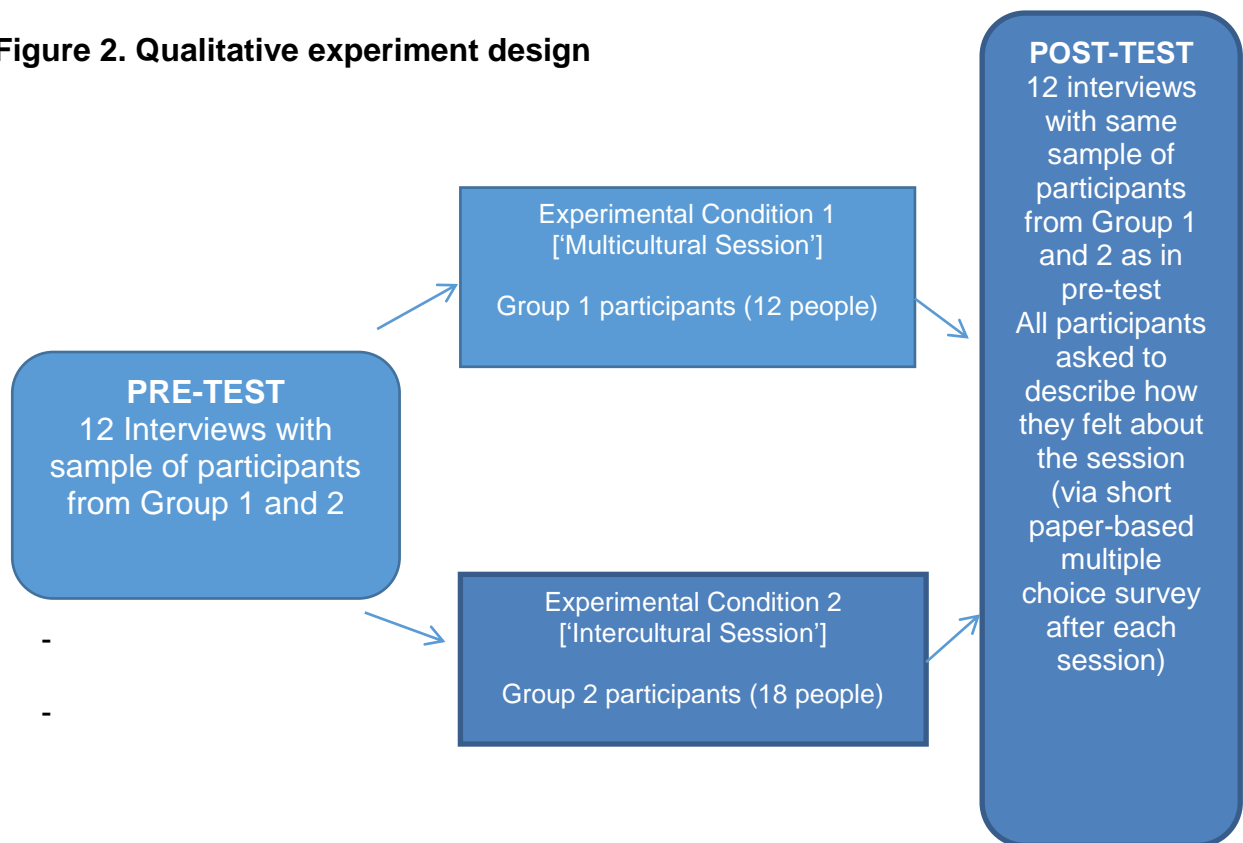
Figure 2. Qualitative experiment design

PRE-TEST
12 Interviews with sample of participants from Group 1 and 2

Experimental Condition 1
['Multicultural Session']

Group 1 participants (12 people)

Experimental Condition 2
['Intercultural Session']

Group 2 participants (18 people)

POST-TEST
12 interviews with same sample of participants from Group 1 and 2 as in pre-test
All participants asked to describe how they felt about the session (via short paper-based multiple choice survey after each session)

-

-